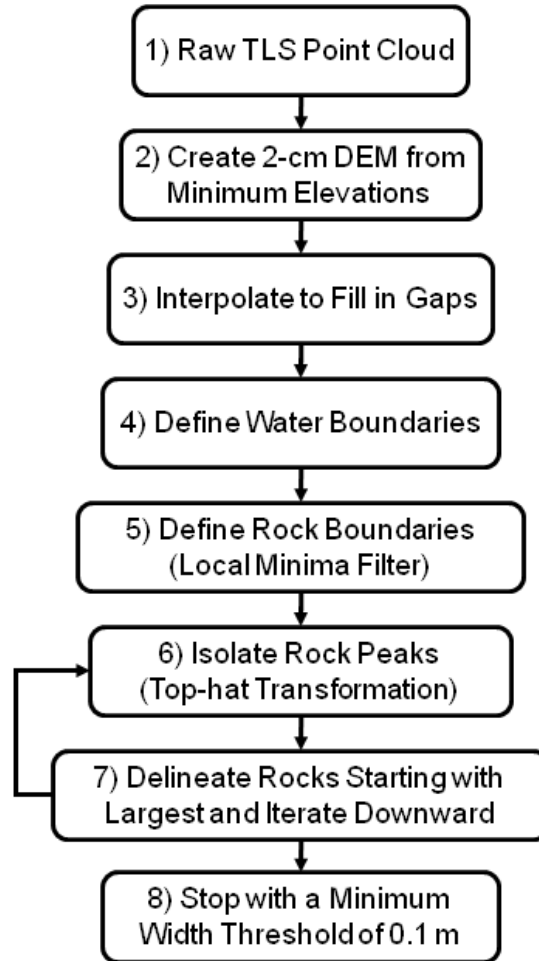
1) Raw TLS Point Cloud

2) Create 2-cm DEM from Minimum Elevations

3) Interpolate to Fill in Gaps

4) Define Water Boundaries

5) Define Rock Boundaries (Local Minima Filter)

6) Isolate Rock Peaks (Top-hat Transformation)

7) Delineate Rocks Starting with Largest and Iterate Downward

8) Stop with a Minimum Width Threshold of 0.1 m